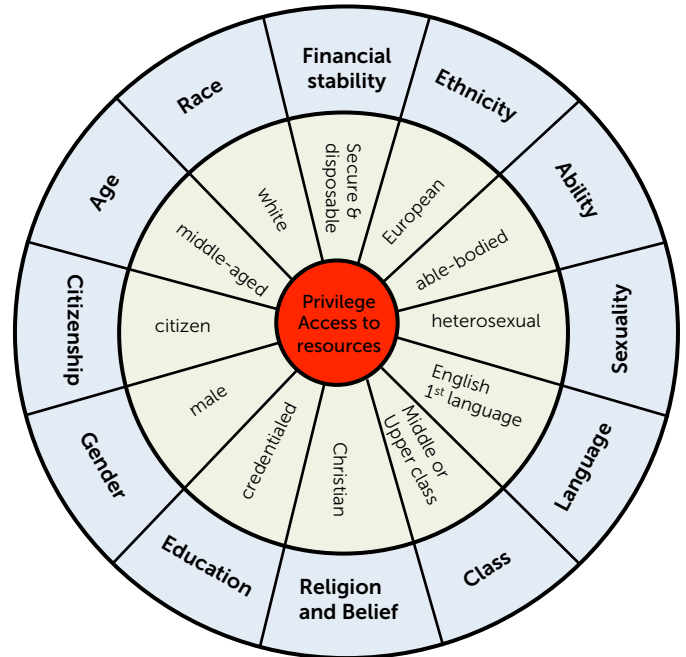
Privilege Access to resources

Financial stability
Secure & disposable

Ethnicity
European

Ability
able-bodied

Sexuality
heterosexual

Language
English 1$^{st}$ language

Class
Middle or Upper class

Religion and Belief
Christian

Education
credentialed

Gender
male

Citizenship
citizen

Age
middle-aged

Race
white